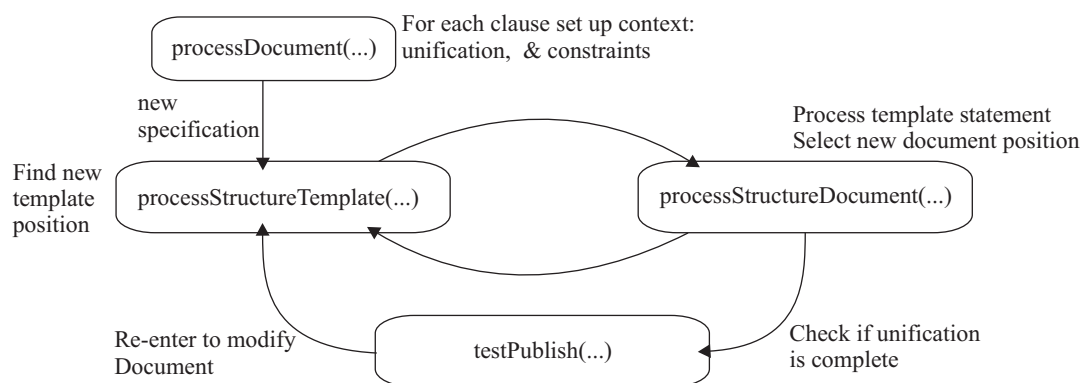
processDocument(...)

For each clause set up context: unification, & constraints

new specification

Find new template position

processStructureTemplate(...)

Process template statement
Select new document position

processStructureDocument(...)

Re-enter to modify Document

testPublish(...)

Check if unification is complete